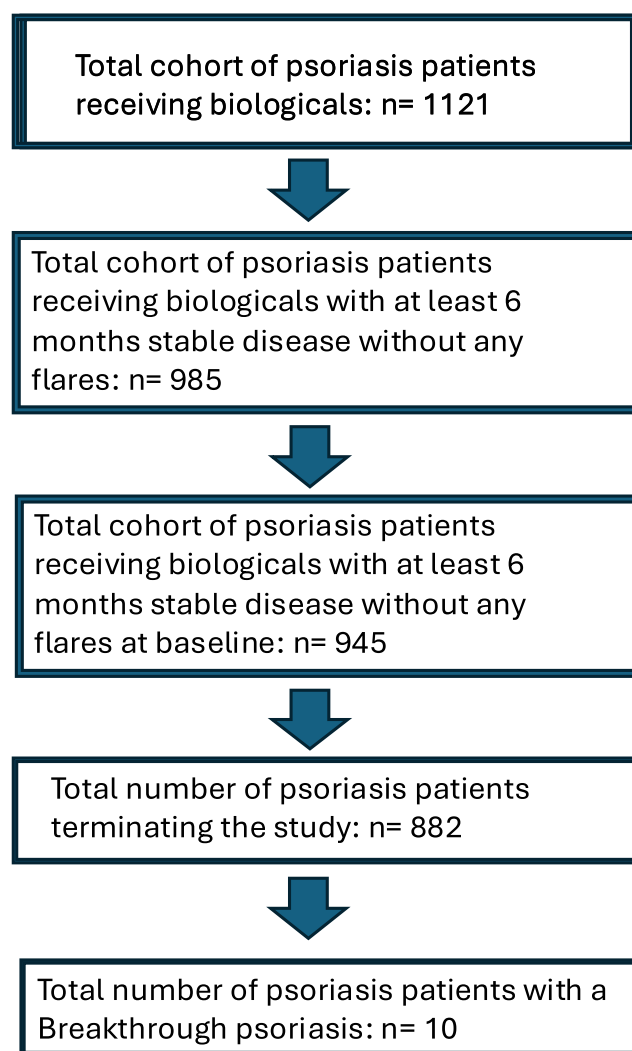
Total cohort of psoriasis patients receiving biologicals: n= 1121

Total cohort of psoriasis patients receiving biologicals with at least 6 months stable disease without any flares: n= 985

Total cohort of psoriasis patients receiving biologicals with at least 6 months stable disease without any flares at baseline: n= 945

Total number of psoriasis patients terminating the study: n= 882

Total number of psoriasis patients with a Breakthrough psoriasis: n= 10